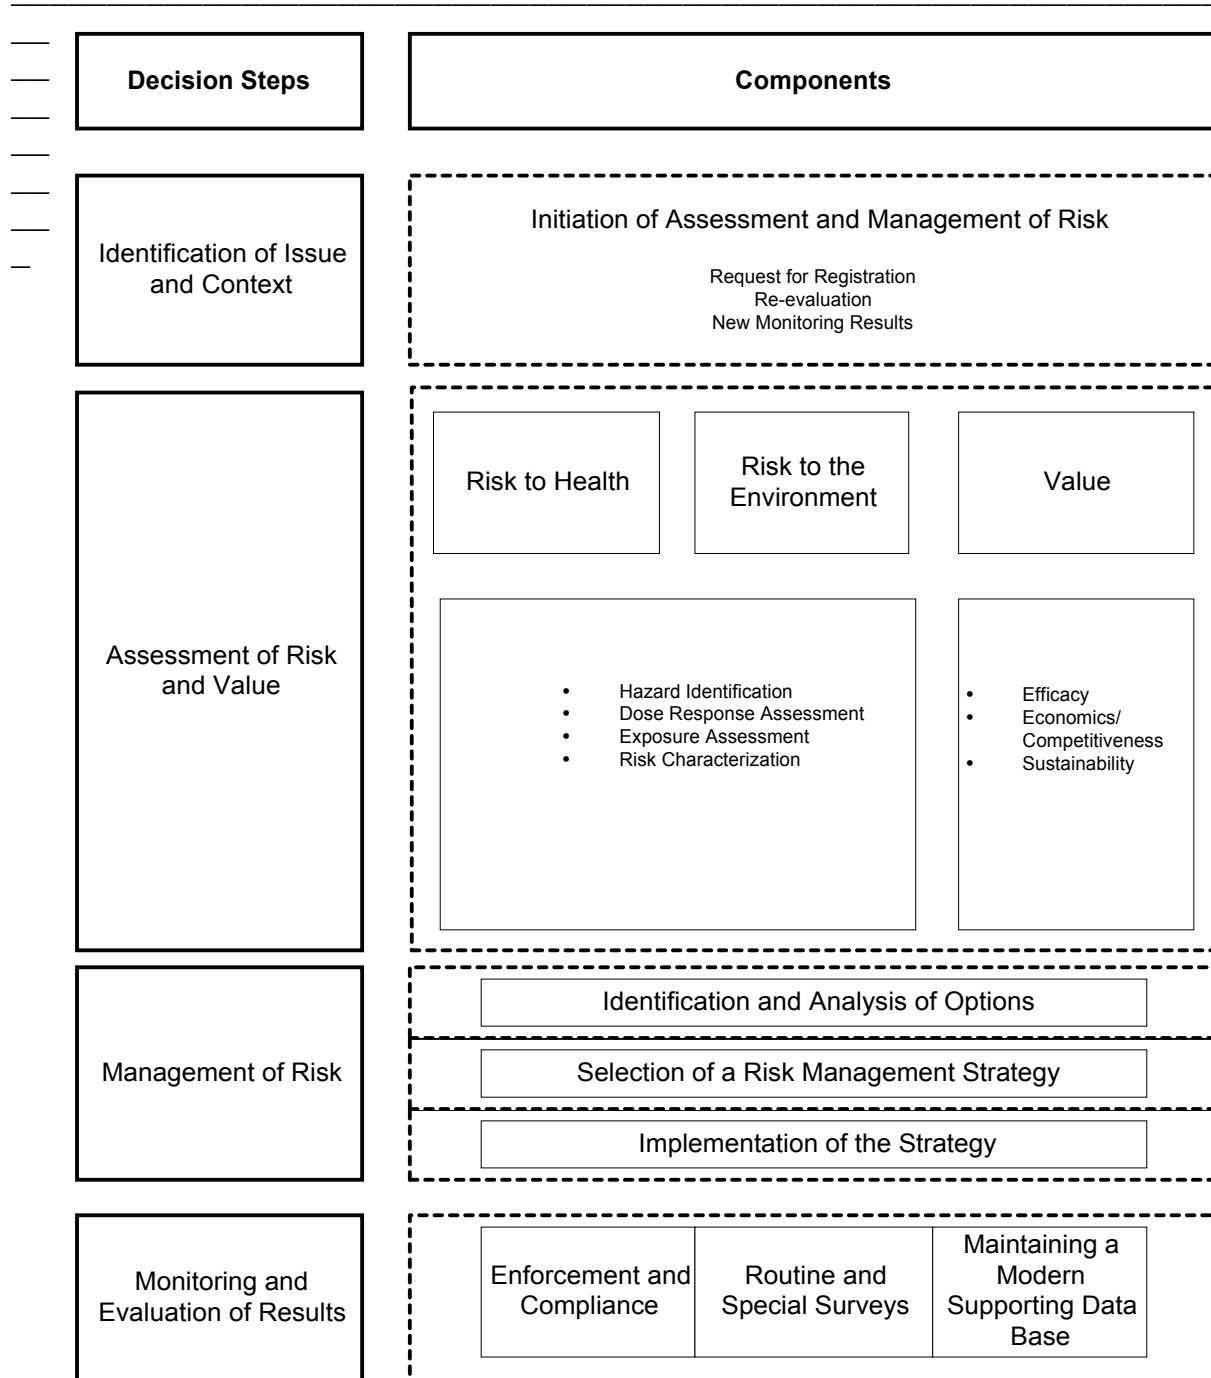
Decision Steps

Components

Identification of Issue and Context

Initiation of Assessment and Management of Risk

Request for Registration
Re-evaluation
New Monitoring Results

Assessment of Risk and Value

Risk to Health

Risk to the Environment

Value

- Hazard Identification
- Dose Response Assessment
- Exposure Assessment
- Risk Characterization

- Efficacy
- Economics/ Competitiveness
- Sustainability

Management of Risk

Identification and Analysis of Options

Selection of a Risk Management Strategy

Implementation of the Strategy

Monitoring and Evaluation of Results

Enforcement and Compliance

Routine and Special Surveys

Maintaining a Modern Supporting Data Base